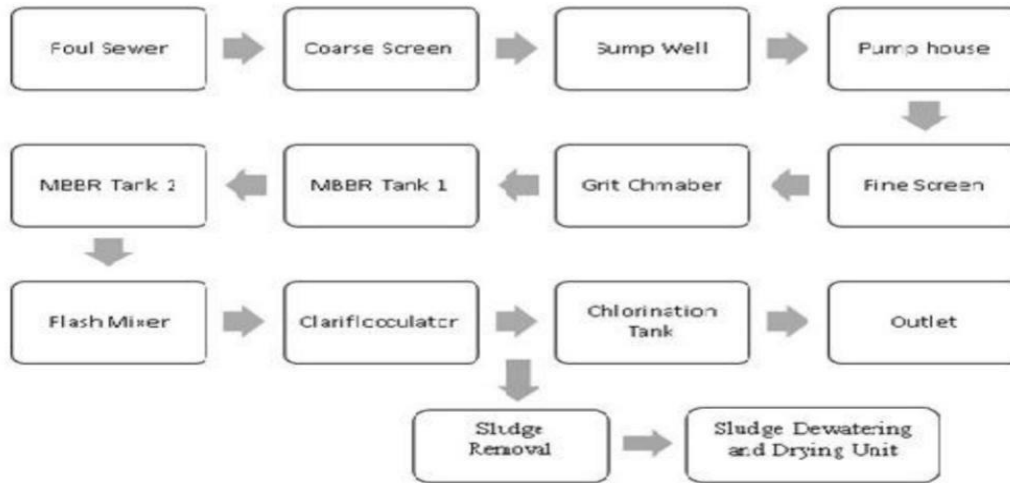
Foul Sewer

Coarse Screen

Sump Well

Pump house

Fine Screen

Grit Chmaber

MBBR Tank 1

MBBR Tank 2

Flash Mixer

Clarifloculator

Chlorination Tank

Outlet

Sludge Removal

Sludge Dewatering and Drying Unit